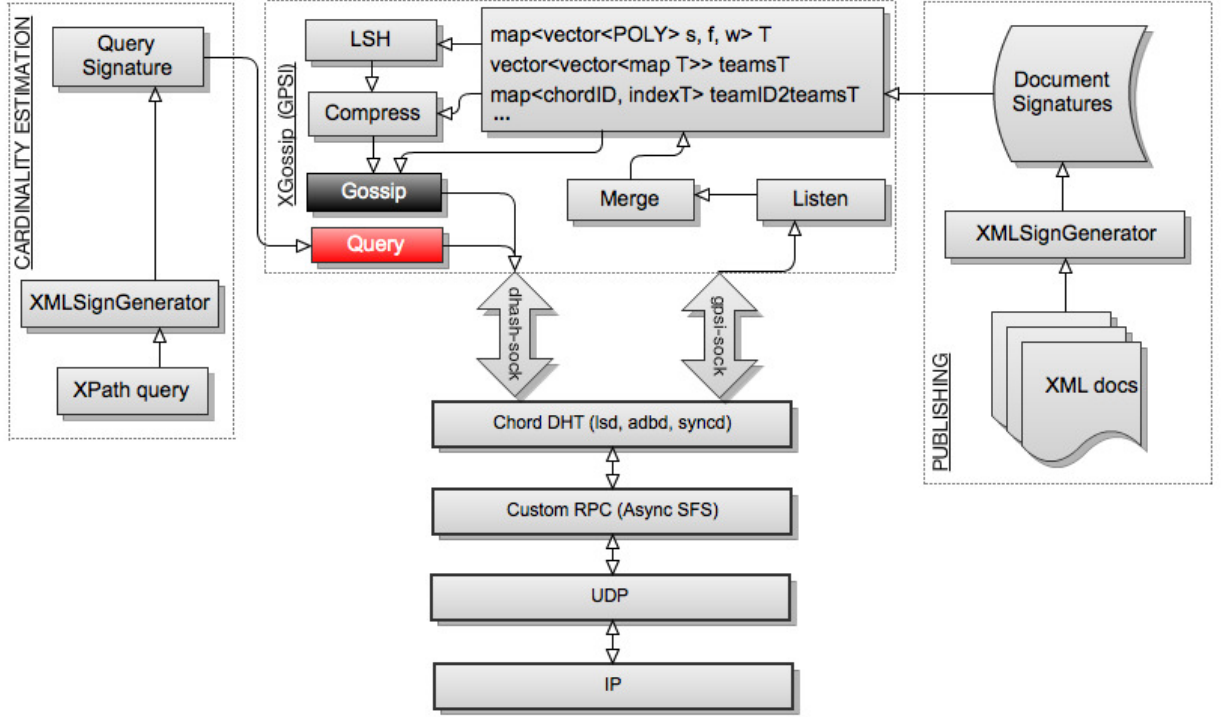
CARDINALITY ESTIMATION

Query Signature

XMLSignGenerator

XPath query

XGossip (GPSI)

LSH

Compress

Gossip

Query

map<vector<POLY> s, f, w> T
vector<vector<map T>> teamsT
map<chordID, indexT> teamID2teamsT
...

Merge

Listen

Document Signatures

XMLSignGenerator

XML docs

PUBLISHING

dhash-sock

gpsi-sock

Chord DHT (lsd, adbd, syncd)

Custom RPC (Async SFS)

UDP

IP